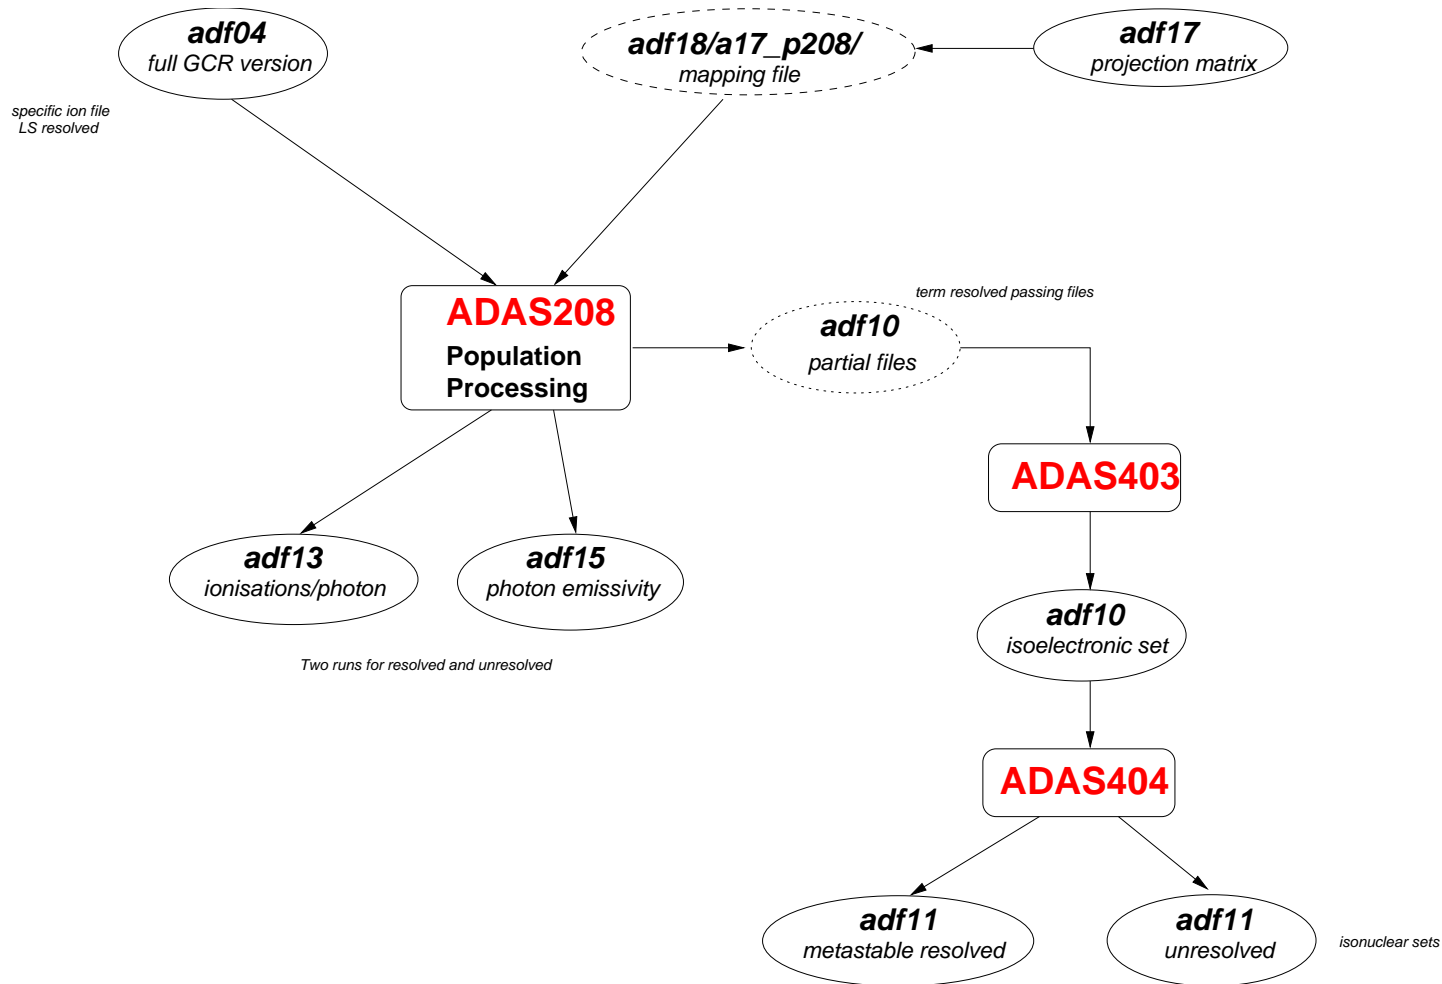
adf04
full GCR version

specific ion file
LS resolved

adf18/a17_p208/
mapping file

adf17
projection matrix

ADAS208
Population
Processing

term resolved passing files

adf10
partial files

ADAS403

adf13
ionisations/photon

adf15
photon emissivity

Two runs for resolved and unresolved

adf10
isoelectronic set

ADAS404

adf11
metastable resolved

adf11
unresolved

isonuclear sets